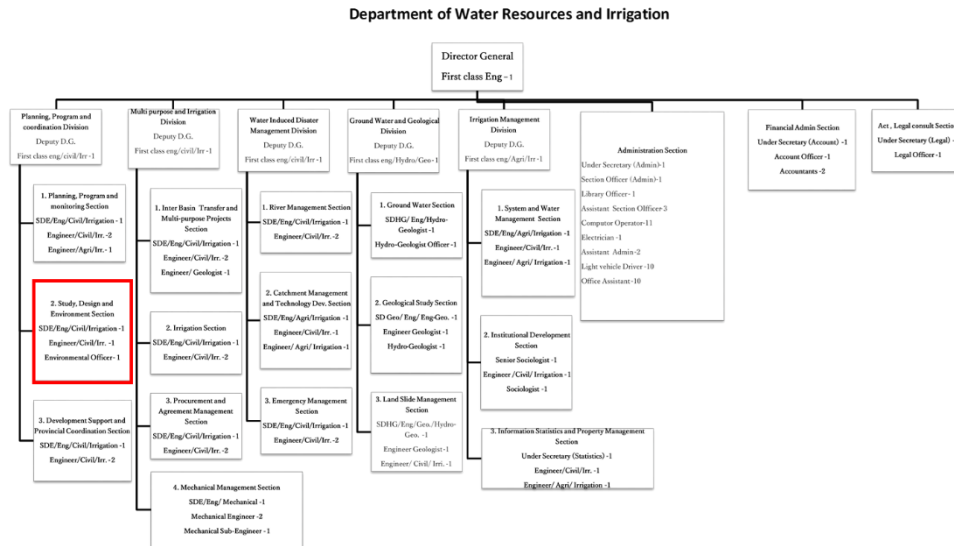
Department of Water Resources and Irrigation

Director General
First class Eng - 1

Planning, Program and coordination Division
Deputy D.G.
First class eng/civil/Irr -1

Multi purpose and Irrigation Division
Deputy D.G.
First class eng/civil/Irr -1

Water Induced Disaster Management Division
Deputy D.G.
First class eng/civil/Irr -1

Ground Water and Geological Division
Deputy D.G.
First class eng/Hydro/Geo -1

Irrigation Management Division
Deputy D.G.
First class eng/Agri/Irr -1

Administration Section
Under Secretary (Admin)-1
Section Officer (Admin)-1
Library Officer - 1
Assistant Section Officer-3
Computor Operator-11
Electrician - 1
Assistant Admin - 2
Light vehicle Driver - 10
Office Assistant-10

Financial Admin Section
Under Secretary (Account) -1
Account Officer - 1
Accountants - 2

Act , Legal consult Section
Under Secretary (Legal) -
Legal Officer - 1

1. Planning, Program and monitoring Section
SDE/Eng/Civil/Irrigation - 1
Engineer/Civil/Irr. -2
Engineer/Agri/Irr. - 1

2. Study, Design and Environment Section
SDE/Eng/Civil/Irrigation -1
Engineer/Civil/Irr. -1
Environmental Officer- 1

3. Development Support and Provincial Coordination Section
SDE/Eng/Civil/Irrigation -1
Engineer/Civil/Irr. -2

1. Inter Basin Transfer and Multi-purpose Projects Section
SDE/Eng/Civil/Irrigation -1
Engineer/Civil/Irr. -2
Engineer/ Geologist -1

2. Irrigation Section
SDE/Eng/Civil/Irrigation -1
Engineer/Civil/Irr. -2

3. Procurement and Agreement Management Section
SDE/Eng/Civil/Irrigation -1
Engineer/Civil/Irr. -2

4. Mechanical Management Section
SDE/Eng/ Mechanical -1
Mechanical Engineer -2
Mechanical Sub-Engineer - 1

1. River Management Section
SDE/Eng/Civil/Irrigation -1
Engineer/Civil/Irr. -2

2. Catchment Management and Technology Dev. Section
SDE/Eng/Agri/Irrigation -1
Engineer/Civil/Irr. -1
Engineer/ Agri/ Irrigation -1

3. Emergency Management Section
SDE/Eng/Civil/Irrigation -1
Engineer/Civil/Irr. -2

1. Ground Water Section
SDHG/ Eng/Hydro-Geologist -1
Hydro-Geologist Officer -1

2. Geological Study Section
SD Geo/ Eng/ Eng-Geo. -1
Engineer Geologist -1
Hydro-Geologist -1

3. Land Slide Management Section
SDHG/Eng/Geo./Hydro-Geo. -1
Engineer Geologist -1
Engineer/ Civil/ Irri. -1

1. System and Water Management Section
SDE/Eng/Agri/Irrigation -1
Engineer/Civil/Irr. -1
Engineer/ Agri/ Irrigation -1

2. Institutional Development Section
Senior Sociologist -1
Engineer /Civil/ Irrigation -1
Sociologist -1

3. Information Statistics and Property Management Section
Under Secretary (Statistics) -1
Engineer/Civil/Irr. -1
Engineer/ Agri/ Irrigation -1